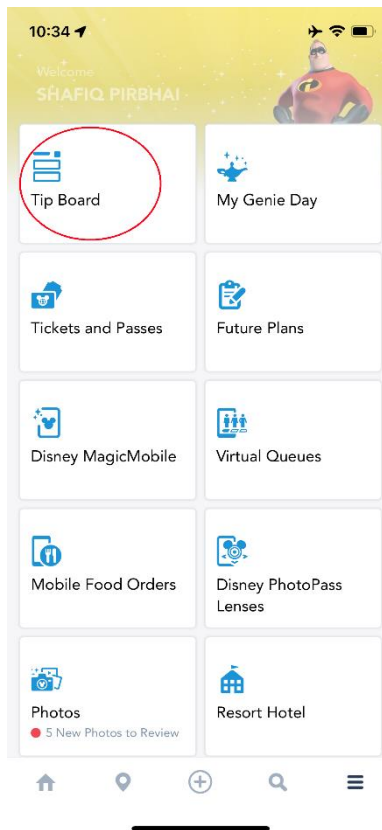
10:34

Welcome
SHAFIQ PIRBHAI

Tip Board

My Genie Day

Tickets and Passes

Future Plans

Disney MagicMobile

Virtual Queues

Mobile Food Orders

Disney PhotoPass Lenses

Photos
5 New Photos to Review

Resort Hotel